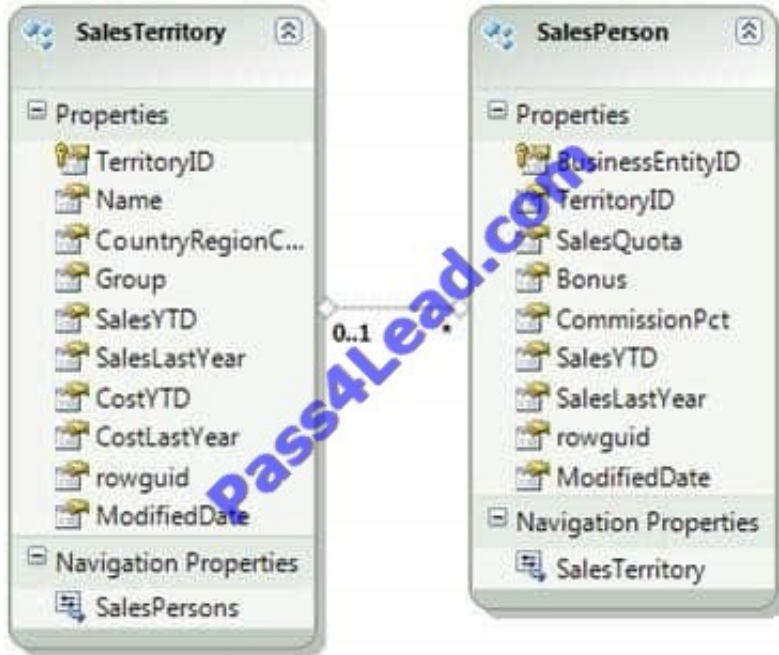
SalesTerritory

Properties
TerritoryID
Name
CountryRegionC...
Group
SalesYTD
SalesLastYear
CostYTD
CostLastYear
rowguid
ModifiedDate

Navigation Properties
SalesPersons

0..1

*

Pass4Lead.com

SalesPerson

Properties
BusinessEntityID
TerritoryID
SalesQuota
Bonus
CommissionPct
SalesYTD
SalesLastYear
rowguid
ModifiedDate

Navigation Properties
SalesTerritory